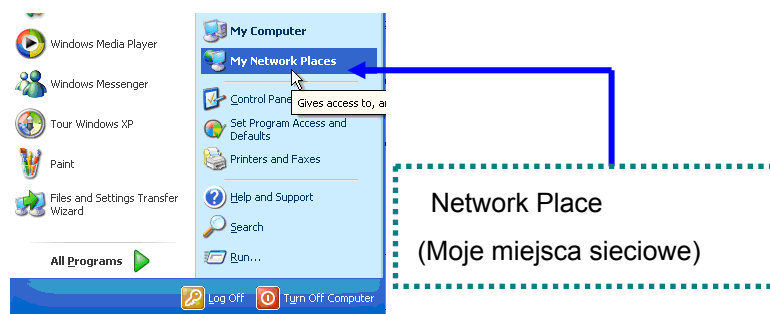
Windows Media Player
Windows Messenger
Tour Windows XP
Paint
Files and Settings Transfer Wizard
All Programs

My Computer
My Network Places
Control Pane
Gives access to, a
Set Program Access and Defaults
Printers and Faxes
Help and Support
Search
Run...

Log Off
Turn Off Computer

Network Place
(Moje miejsca sieciowe)